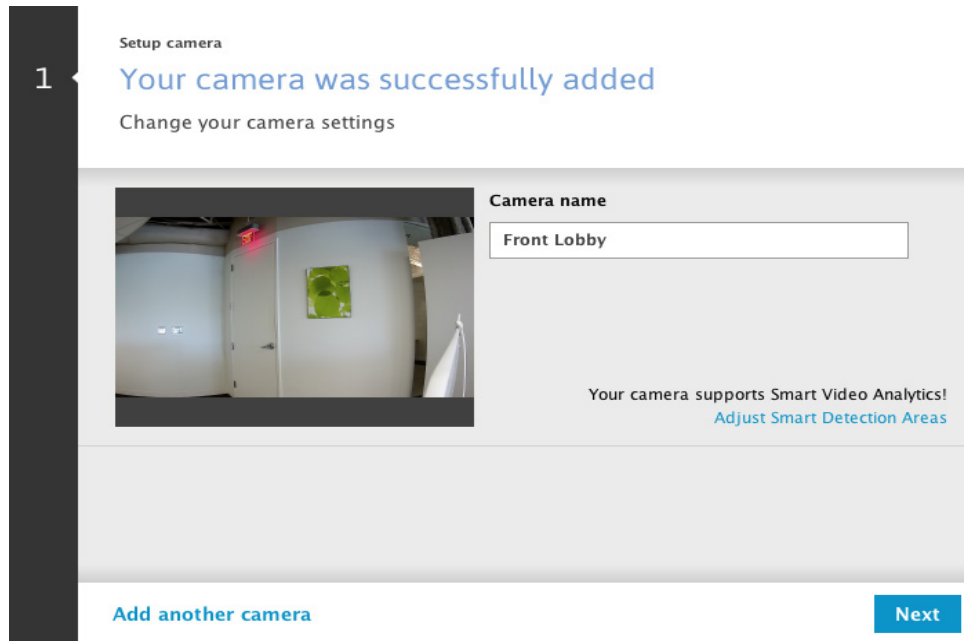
1

Setup camera

Your camera was successfully added

Change your camera settings

Camera name

Front Lobby

Your camera supports Smart Video Analytics!

Adjust Smart Detection Areas

Add another camera

Next